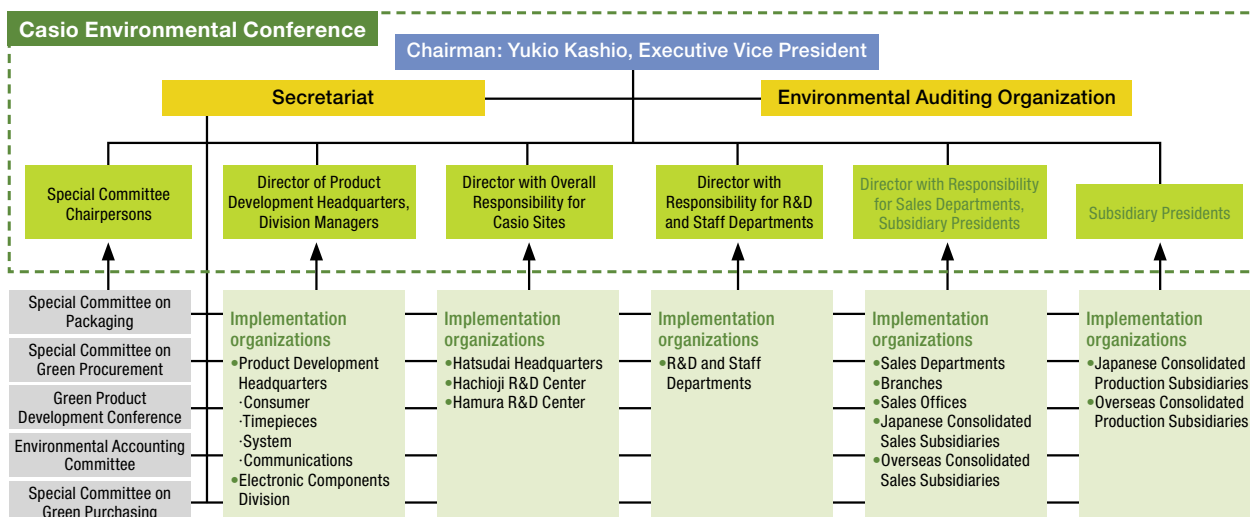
Casio Environmental Conference

Chairman: Yukio Kashio, Executive Vice President

Secretariat

Environmental Auditing Organization

Special Committee Chairpersons

Director of Product Development Headquarters, Division Managers

Director with Overall Responsibility for Casio Sites

Director with Responsibility for R&D and Staff Departments

Director with Responsibility for Sales Departments, Subsidiary Presidents

Subsidiary Presidents

Special Committee on Packaging

Special Committee on Green Procurement

Green Product Development Conference

Environmental Accounting Committee

Special Committee on Green Purchasing

Implementation organizations
•Product Development Headquarters
·Consumer
·Timepieces
·System
·Communications
•Electronic Components Division

Implementation organizations
•Hatsudai Headquarters
•Hachioji R&D Center
•Hamura R&D Center

Implementation organizations
•R&D and Staff Departments

Implementation organizations
•Sales Departments
•Branches
•Sales Offices
•Japanese Consolidated Sales Subsidiaries
•Overseas Consolidated Sales Subsidiaries

Implementation organizations
•Japanese Consolidated Production Subsidiaries
•Overseas Consolidated Production Subsidiaries